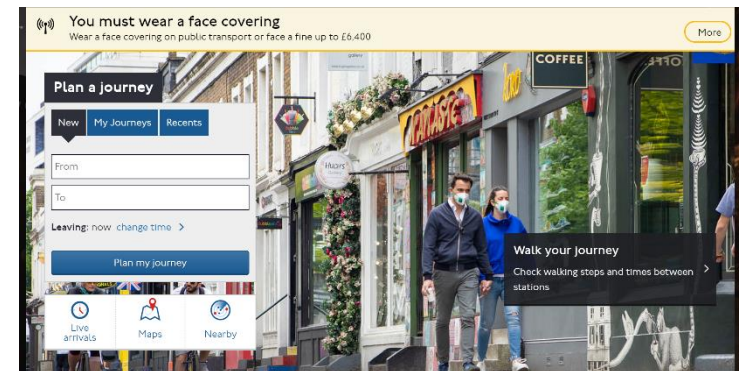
You must wear a face covering
Wear a face covering on public transport or face a fine up to £6,400

More

Plan a journey

New | My Journeys | Recents

From

To

Leaving: now change time >

Plan my journey

Live arrivals

Maps

Nearby

COFFEE

Walk your journey
Check walking steps and times between stations